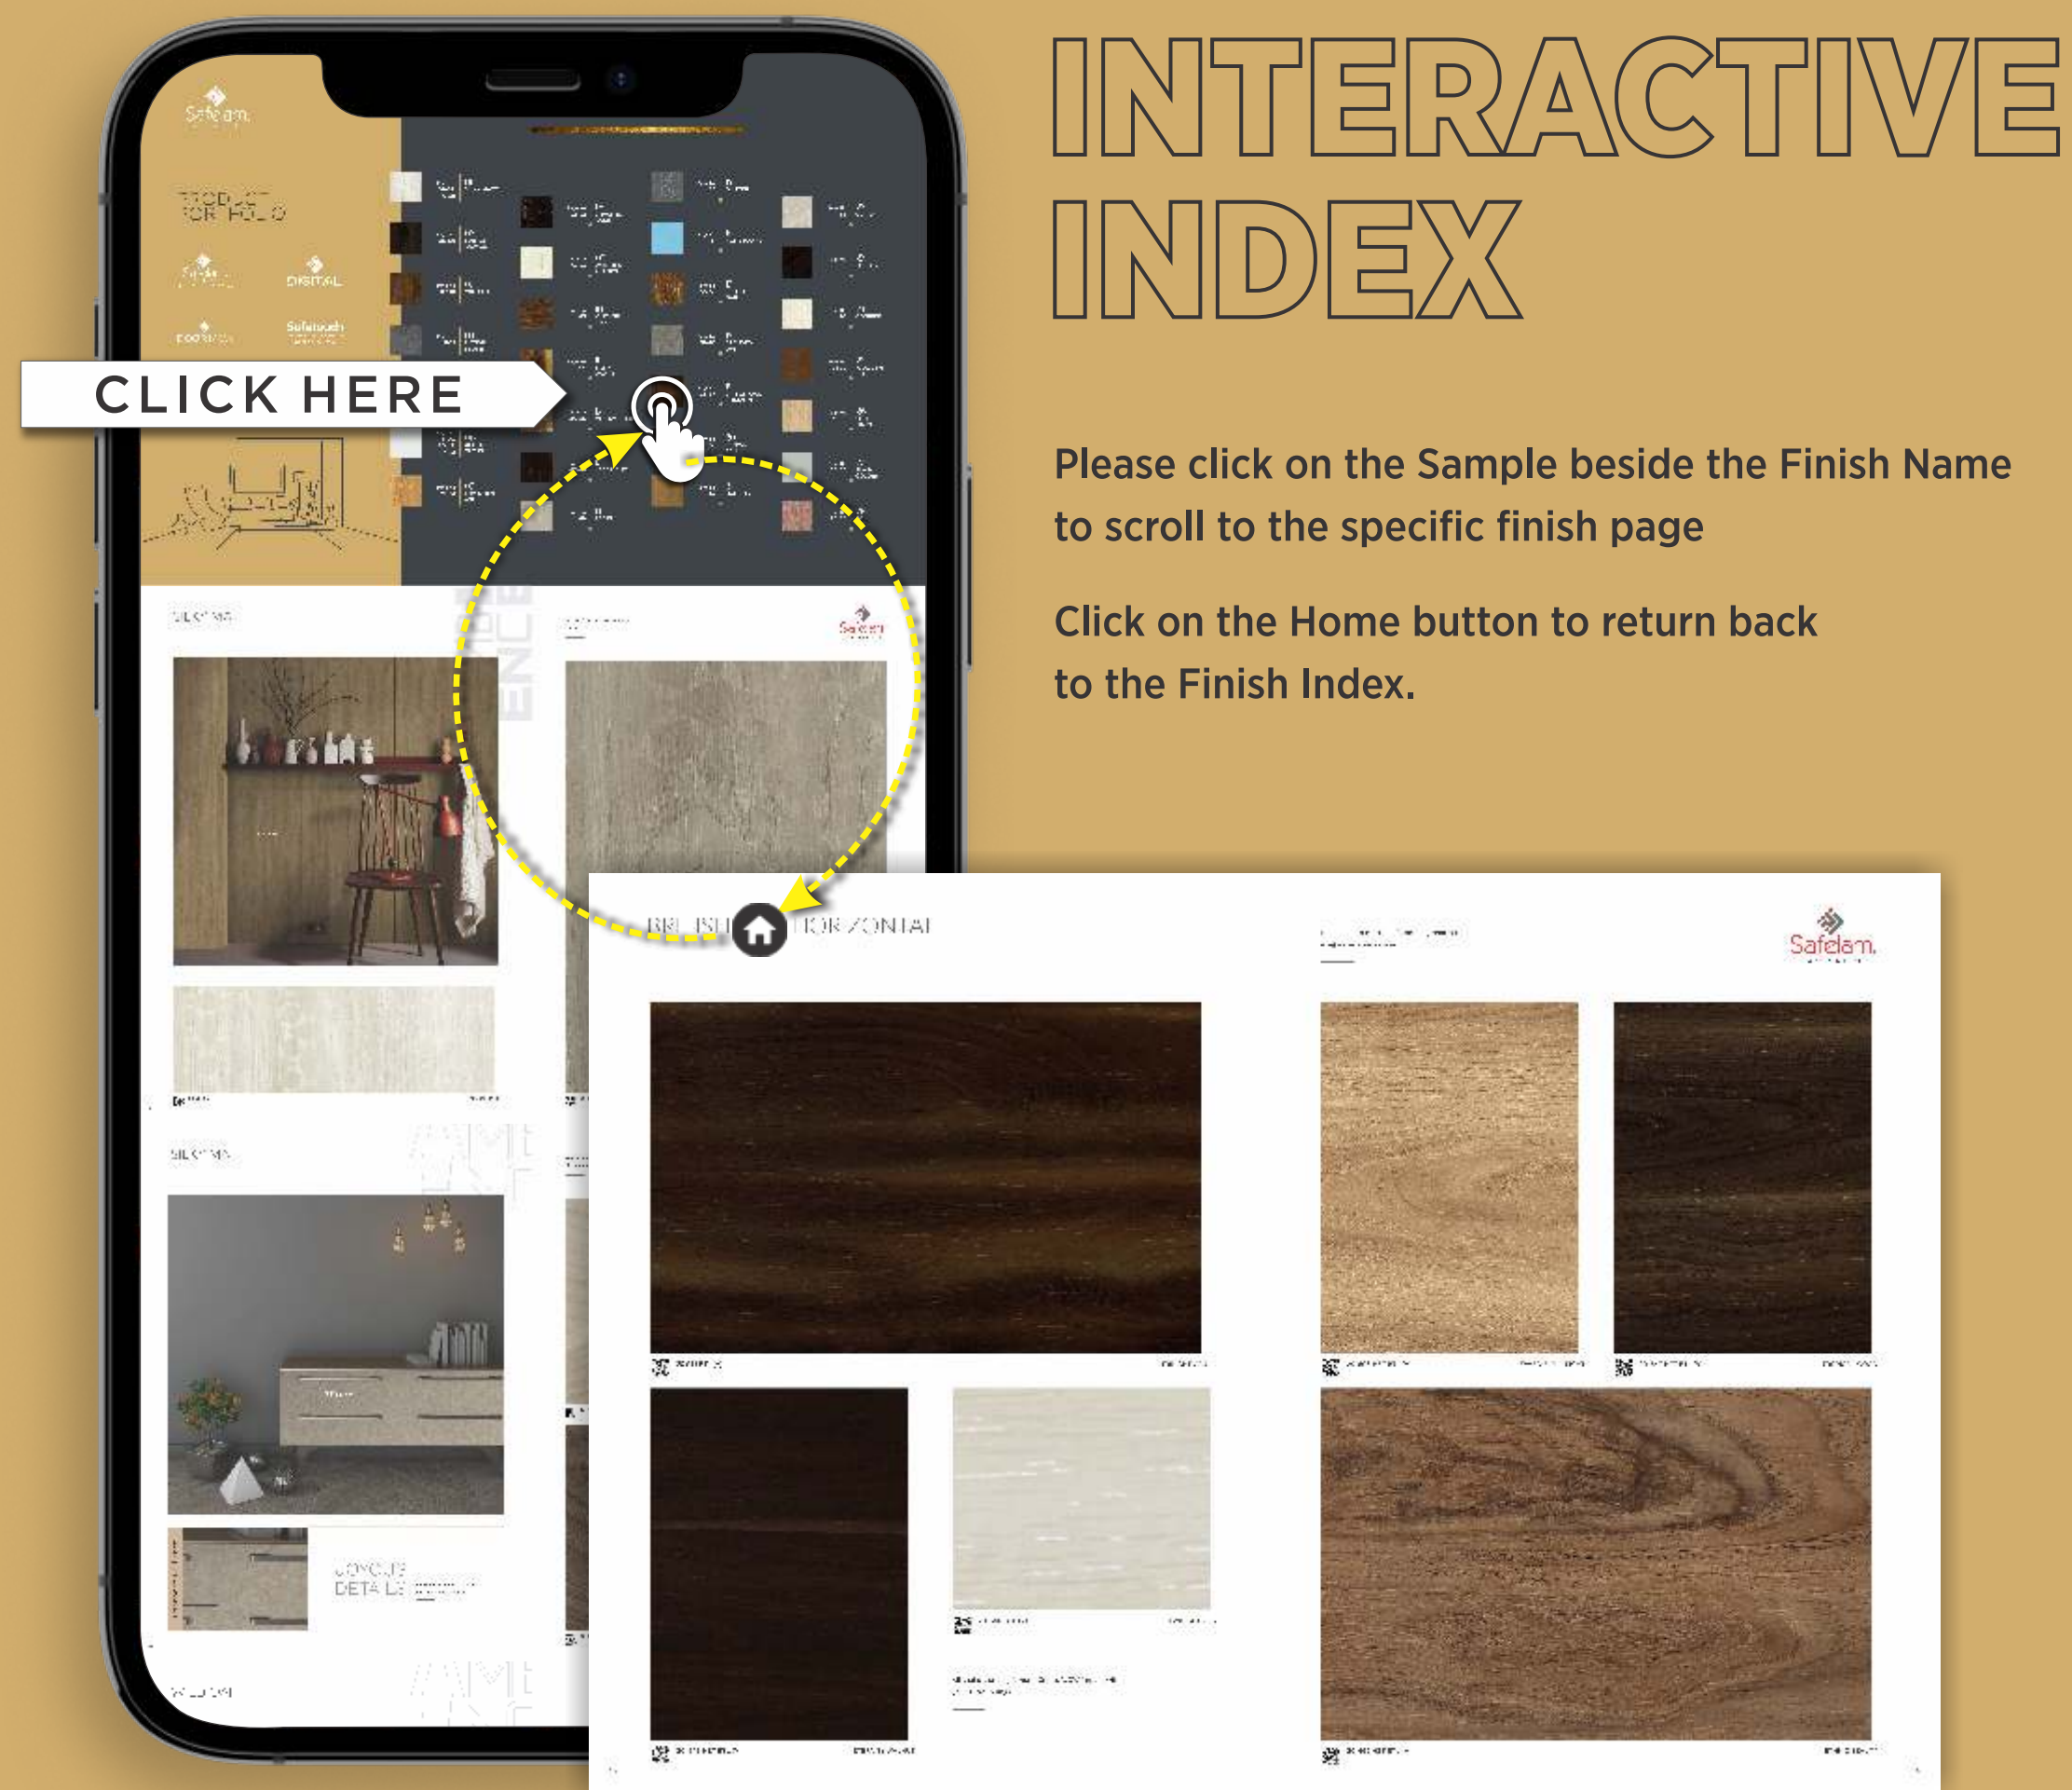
INTERACTIVE INDEX

Safelam

PRODUCT PORTFOLIO

DIGITAL

Safetouch

CLICK HERE

Please click on the Sample beside the Finish Name to scroll to the specific finish page

Click on the Home button to return back to the Finish Index.

BRUSH HORIZONTAL

Safelam